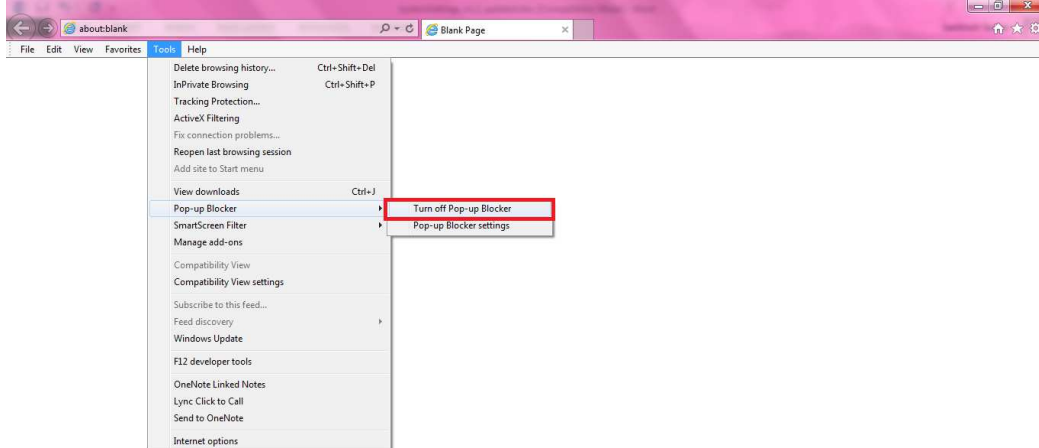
about:blank
Blank Page

File Edit View Favorites Tools Help

Delete browsing history... Ctrl+Shift+Del
InPrivate Browsing Ctrl+Shift+P
Tracking Protection...
ActiveX Filtering
Fix connection problems...
Reopen last browsing session
Add site to Start menu

View downloads Ctrl+J
Pop-up Blocker
SmartScreen Filter
Manage add-ons

Compatibility View
Compatibility View settings

Subscribe to this feed...
Feed discovery
Windows Update

F12 developer tools

OneNote Linked Notes
Lync Click to Call
Send to OneNote

Internet options

Turn off Pop-up Blocker
Pop-up Blocker settings